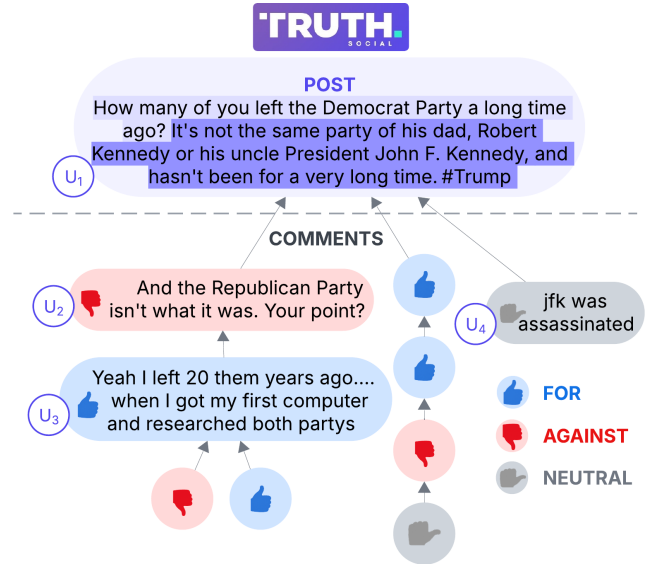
TRUTH SOCIAL

POST
How many of you left the Democrat Party a long time ago? It's not the same party of his dad, Robert Kennedy or his uncle President John F. Kennedy, and hasn't been for a very long time. #Trump

$U_1$

COMMENTS

$U_2$ And the Republican Party isn't what it was. Your point?

$U_3$ Yeah I left 20 them years ago.... when I got my first computer and researched both partys

$U_4$ jfk was assassinated

FOR
AGAINST
NEUTRAL